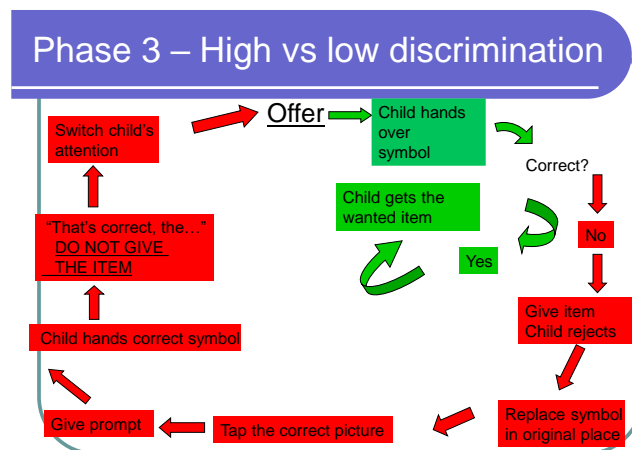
Phase 3 – High vs low discrimination

Switch child's attention

Offer

Child hands over symbol

Correct?

Child gets the wanted item

Yes

No

"That's correct, the…" DO NOT GIVE THE ITEM

Child hands correct symbol

Give item Child rejects

Give prompt

Tap the correct picture

Replace symbol in original place